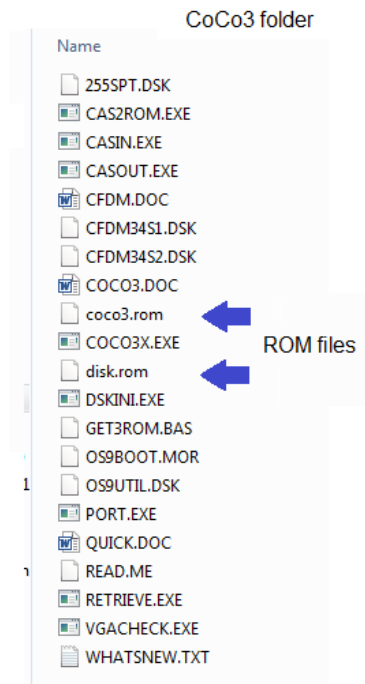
CoCo3 folder

Name

255SPT.DSK
CAS2ROM.EXE
CASIN.EXE
CASOUT.EXE
CFDM.DOC
CFDM34S1.DSK
CFDM34S2.DSK
COCO3.DOC
coco3.rom
COCO3X.EXE
disk.rom
DSKINI.EXE
GET3ROM.BAS
OS9BOOT.MOR
OS9UTIL.DSK
PORT.EXE
QUICK.DOC
READ.ME
RETRIEVE.EXE
VGACHECK.EXE
WHATSNEW.TXT

ROM files